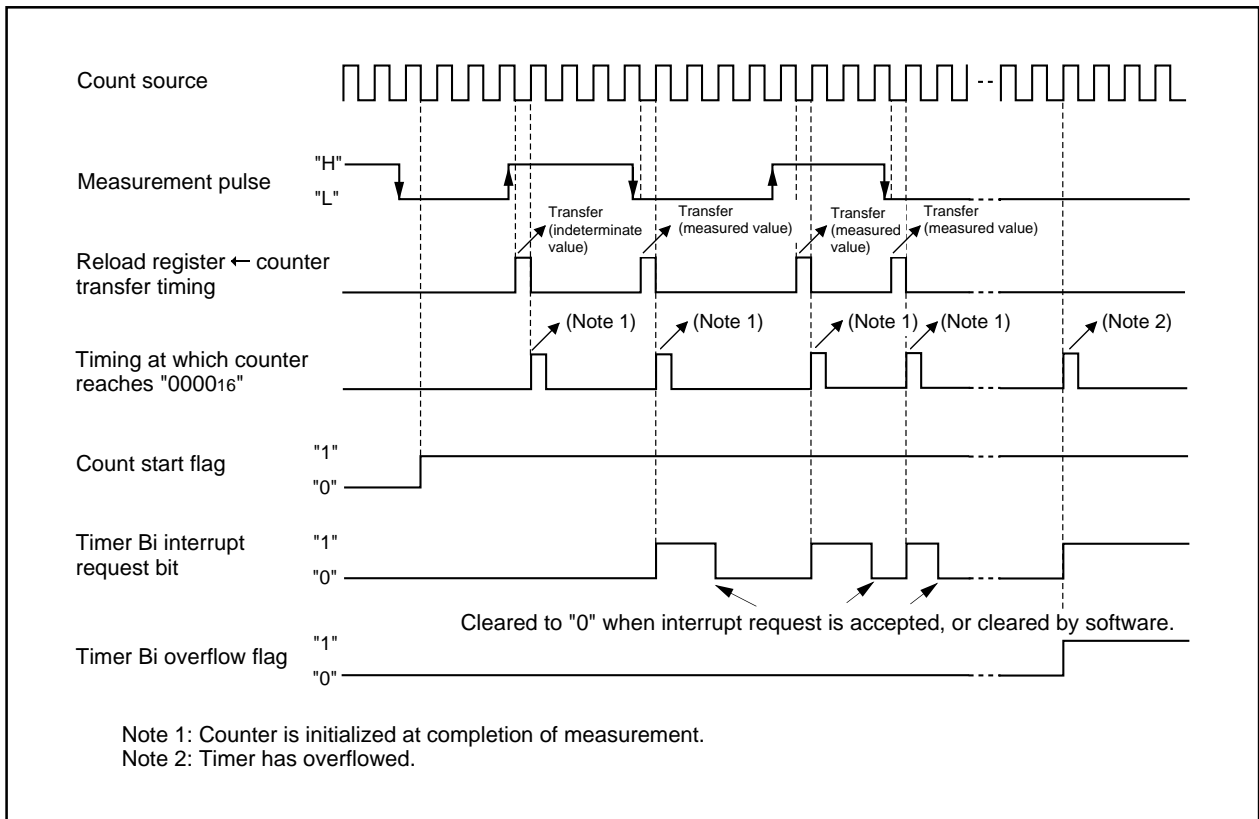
Count source

Measurement pulse
"H"
"L"

Transfer (indeterminate value)
Transfer (measured value)
Transfer (measured value)
Transfer (measured value)

Reload register ← counter transfer timing

(Note 1)
(Note 1)
(Note 1)
(Note 1)
(Note 2)

Timing at which counter reaches "$0000_{16}$"

Count start flag
"1"
"0"

Timer Bi interrupt request bit
"1"
"0"

Cleared to "0" when interrupt request is accepted, or cleared by software.

Timer Bi overflow flag
"1"
"0"

Note 1: Counter is initialized at completion of measurement.
Note 2: Timer has overflowed.